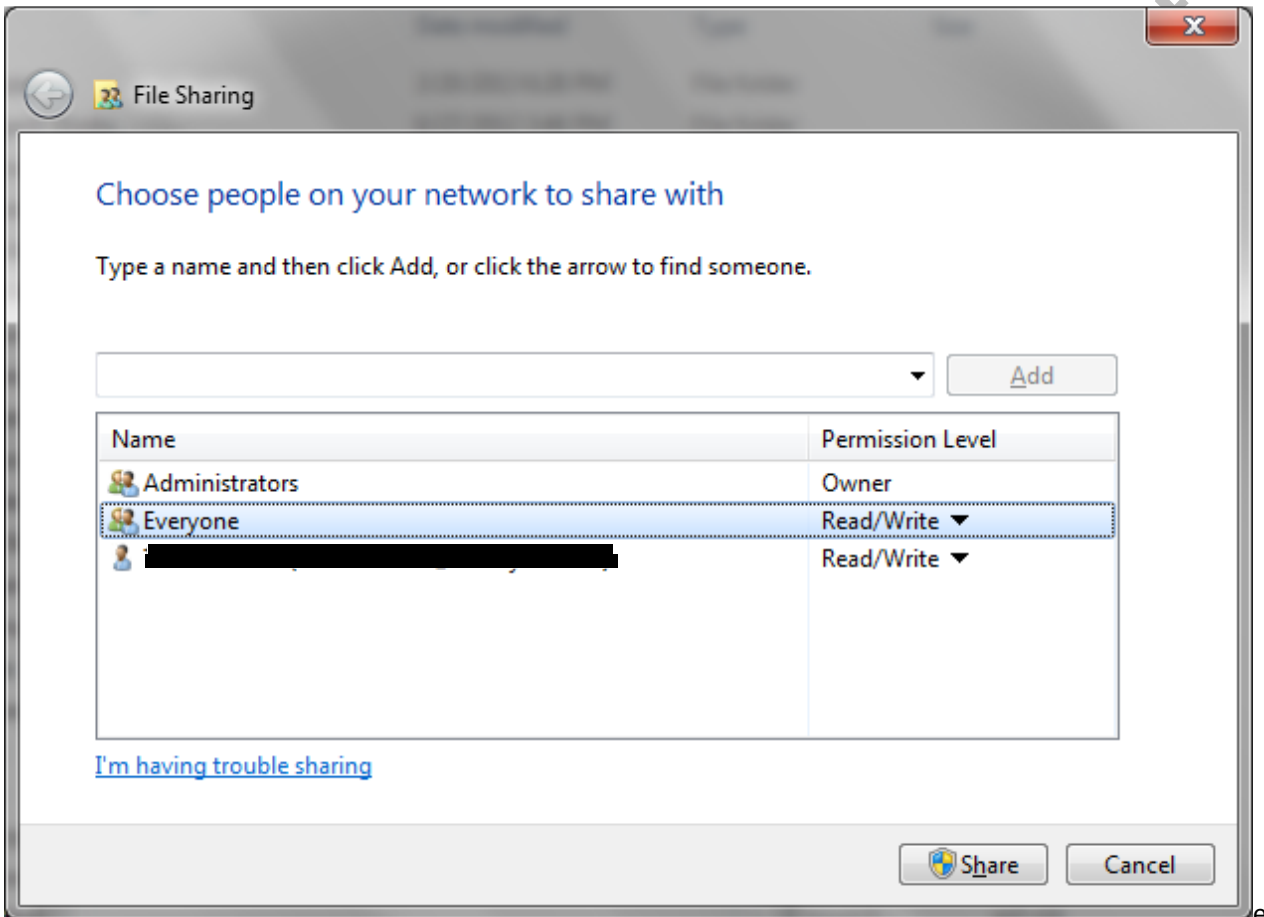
File Sharing

Choose people on your network to share with

Type a name and then click Add, or click the arrow to find someone.

Add

| Name | Permission Level |
|---|---|
| Administrators | Owner |
| Everyone | Read/Write |
| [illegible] | Read/Write |

I'm having trouble sharing

Share Cancel